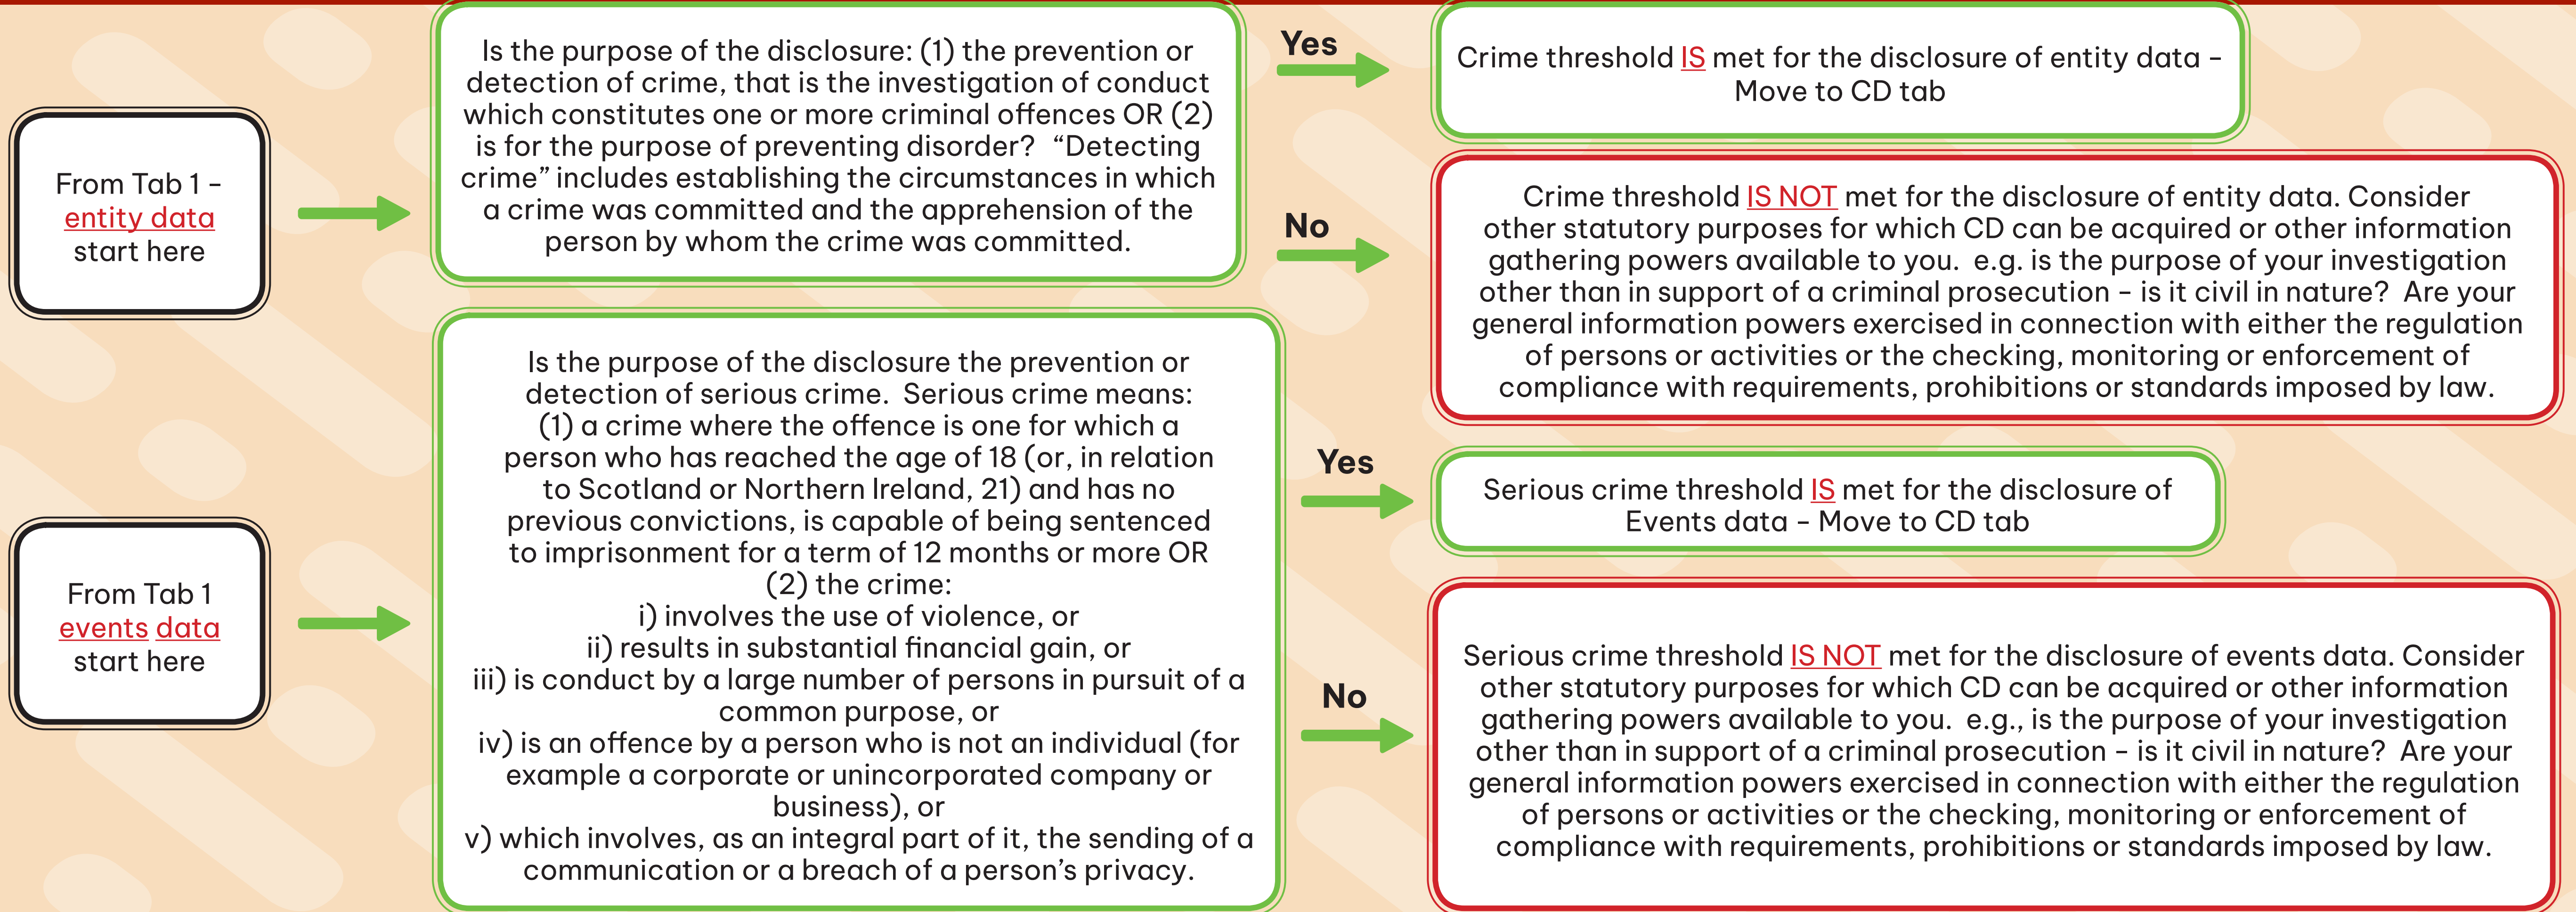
From Tab 1 - entity data start here

Is the purpose of the disclosure: (1) the prevention or detection of crime, that is the investigation of conduct which constitutes one or more criminal offences OR (2) is for the purpose of preventing disorder? "Detecting crime" includes establishing the circumstances in which a crime was committed and the apprehension of the person by whom the crime was committed.

Yes

Crime threshold IS met for the disclosure of entity data - Move to CD tab

No

Crime threshold IS NOT met for the disclosure of entity data. Consider other statutory purposes for which CD can be acquired or other information gathering powers available to you. e.g. is the purpose of your investigation other than in support of a criminal prosecution - is it civil in nature? Are your general information powers exercised in connection with either the regulation of persons or activities or the checking, monitoring or enforcement of compliance with requirements, prohibitions or standards imposed by law.

From Tab 1 events data start here

Is the purpose of the disclosure the prevention or detection of serious crime. Serious crime means: (1) a crime where the offence is one for which a person who has reached the age of 18 (or, in relation to Scotland or Northern Ireland, 21) and has no previous convictions, is capable of being sentenced to imprisonment for a term of 12 months or more OR (2) the crime:
i) involves the use of violence, or
ii) results in substantial financial gain, or
iii) is conduct by a large number of persons in pursuit of a common purpose, or
iv) is an offence by a person who is not an individual (for example a corporate or unincorporated company or business), or
v) which involves, as an integral part of it, the sending of a communication or a breach of a person's privacy.

Yes

Serious crime threshold IS met for the disclosure of Events data - Move to CD tab

No

Serious crime threshold IS NOT met for the disclosure of events data. Consider other statutory purposes for which CD can be acquired or other information gathering powers available to you. e.g., is the purpose of your investigation other than in support of a criminal prosecution - is it civil in nature? Are your general information powers exercised in connection with either the regulation of persons or activities or the checking, monitoring or enforcement of compliance with requirements, prohibitions or standards imposed by law.